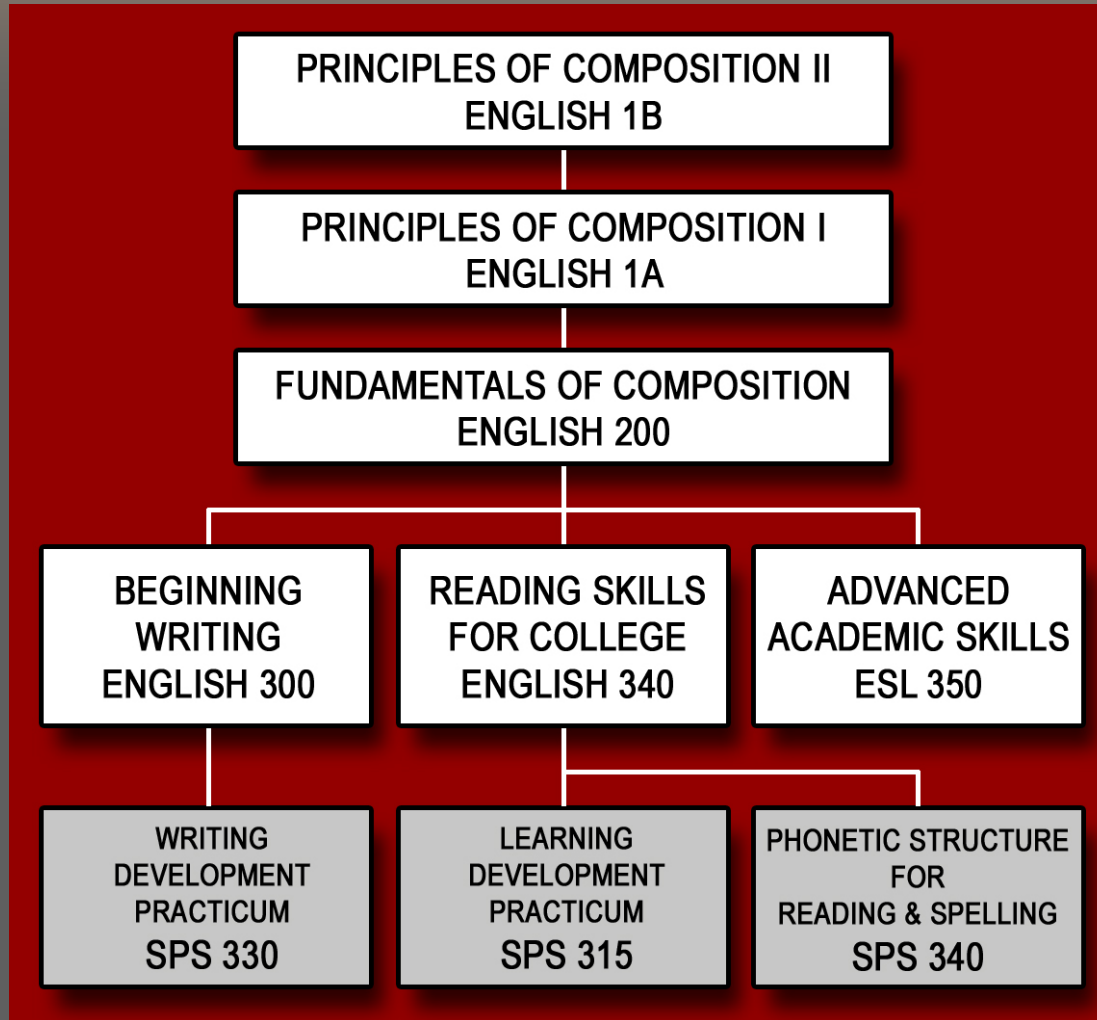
PRINCIPLES OF COMPOSITION II
ENGLISH 1B

PRINCIPLES OF COMPOSITION I
ENGLISH 1A

FUNDAMENTALS OF COMPOSITION
ENGLISH 200

BEGINNING WRITING
ENGLISH 300

READING SKILLS FOR COLLEGE
ENGLISH 340

ADVANCED ACADEMIC SKILLS
ESL 350

WRITING DEVELOPMENT PRACTICUM
SPS 330

LEARNING DEVELOPMENT PRACTICUM
SPS 315

PHONETIC STRUCTURE FOR READING & SPELLING
SPS 340